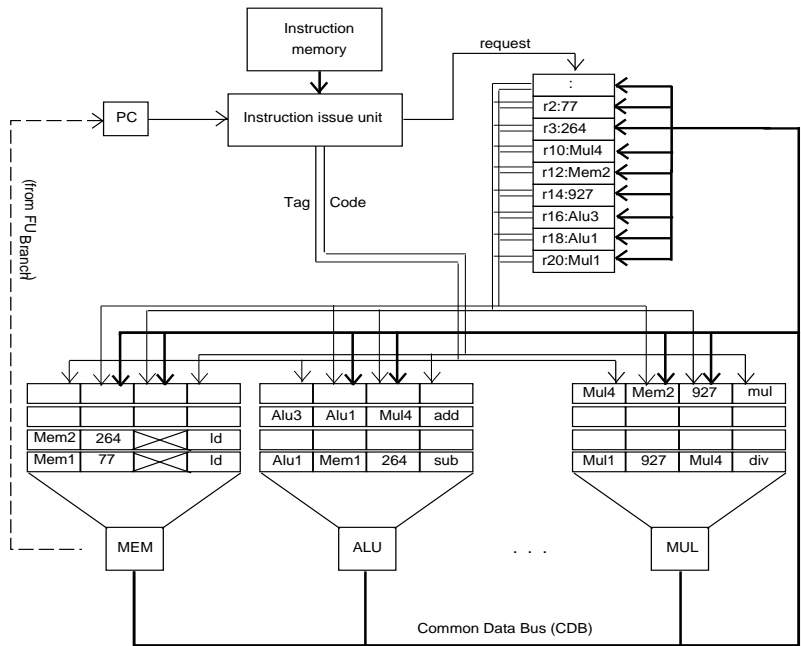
Instruction memory

request

PC

Instruction issue unit

(from FU$_{Branch}$)

Tag

Code

:
r2:77
r3:264
r10:Mul4
r12:Mem2
r14:927
r16:Alu3
r18:Alu1
r20:Mul1

| | | | |
|---|---|---|---|
| | | | |
| | | | |
| Mem2 | 264 | | ld |
| Mem1 | 77 | | ld |

| | | | |
|---|---|---|---|
| | | | |
| Alu3 | Alu1 | Mul4 | add |
| | | | |
| Alu1 | Mem1 | 264 | sub |

| | | | |
|---|---|---|---|
| Mul4 | Mem2 | 927 | mul |
| | | | |
| | | | |
| Mul1 | 927 | Mul4 | div |

MEM

ALU

. . .

MUL

Common Data Bus (CDB)